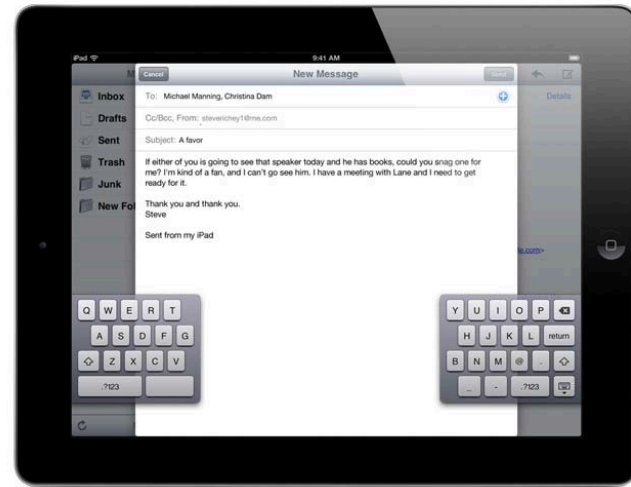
iPad

9:41 AM

M

Cancel

New Message

Send

Details

Inbox

Drafts

Sent

Trash

Junk

New Fol

To: Michael Manning, Christina Dam

Cc/Bcc, From: steverichey1@me.com

Subject: A favor

If either of you is going to see that speaker today and he has books, could you snag one for me? I'm kind of a fan, and I can't go see him. I have a meeting with Lane and I need to get ready for it.

Thank you and thank you.
Steve

Sent from my iPad

e.com>

Q W E R T

A S D F G

Z X C V

.?123

Y U I O P

H J K L return

B N M @ .

_ - .?123